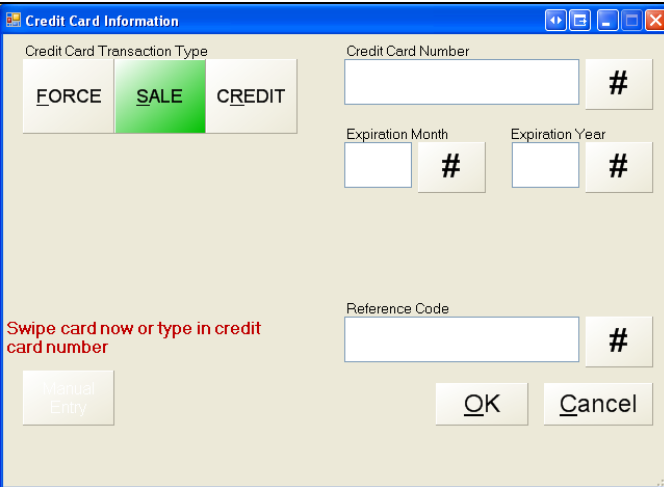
Credit Card Information

Credit Card Transaction Type

FORCE

SALE

CREDIT

Credit Card Number

#

Expiration Month

#

Expiration Year

#

Reference Code

#

Swipe card now or type in credit card number

Manual Entry

OK

Cancel